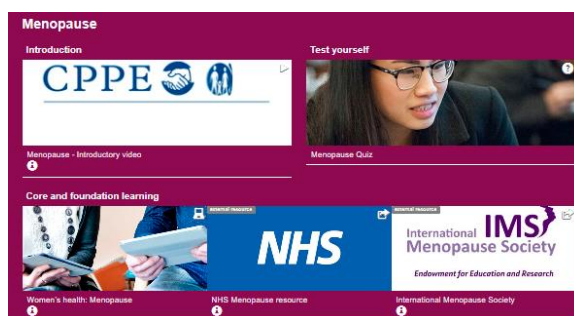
Menopause

Introduction

CPPE

Menopause - Introductory video

Test yourself

Menopause Quiz

Core and foundation learning

Women's health: Menopause

Essential resource

NHS

NHS Menopause resource

Essential resource

International IMS Menopause Society

Endowment for Education and Research

International Menopause Society